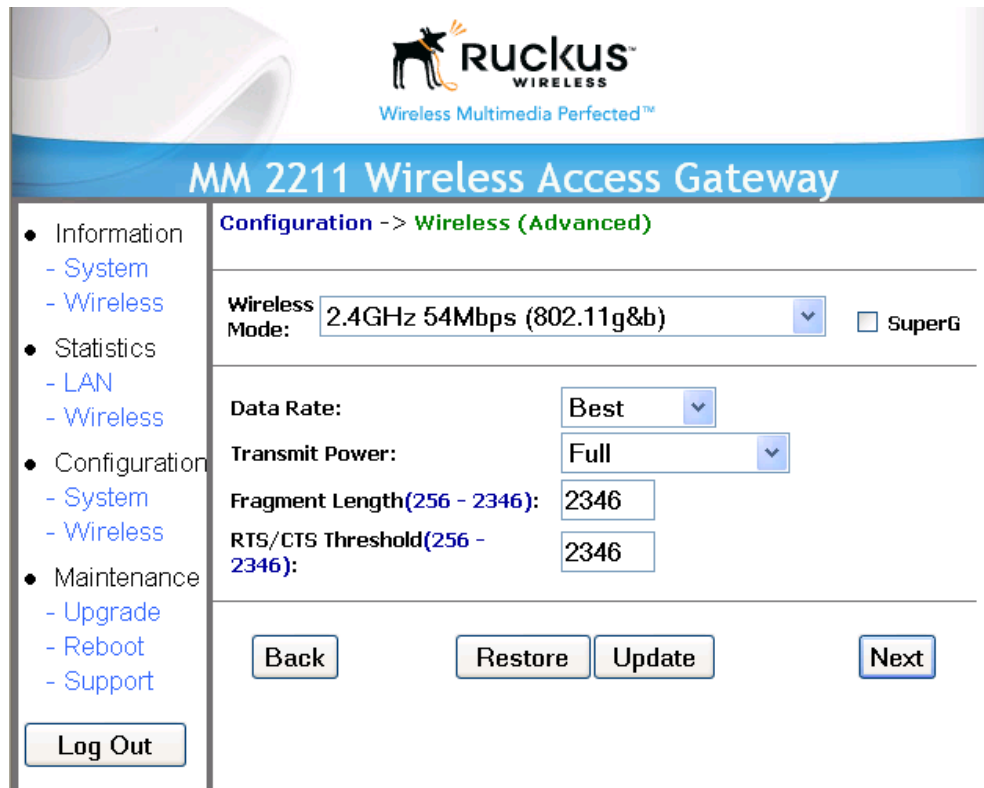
Ruckus™
WIRELESS
Wireless Multimedia Perfected™

MM 2211 Wireless Access Gateway

• Information
- System
- Wireless
• Statistics
- LAN
- Wireless
• Configuration
- System
- Wireless
• Maintenance
- Upgrade
- Reboot
- Support

Log Out

Configuration -> Wireless (Advanced)

Wireless Mode: 2.4GHz 54Mbps (802.11g&b)
SuperG

Data Rate: Best
Transmit Power: Full
Fragment Length(256 - 2346): 2346
RTS/CTS Threshold(256 - 2346): 2346

Back
Restore
Update
Next